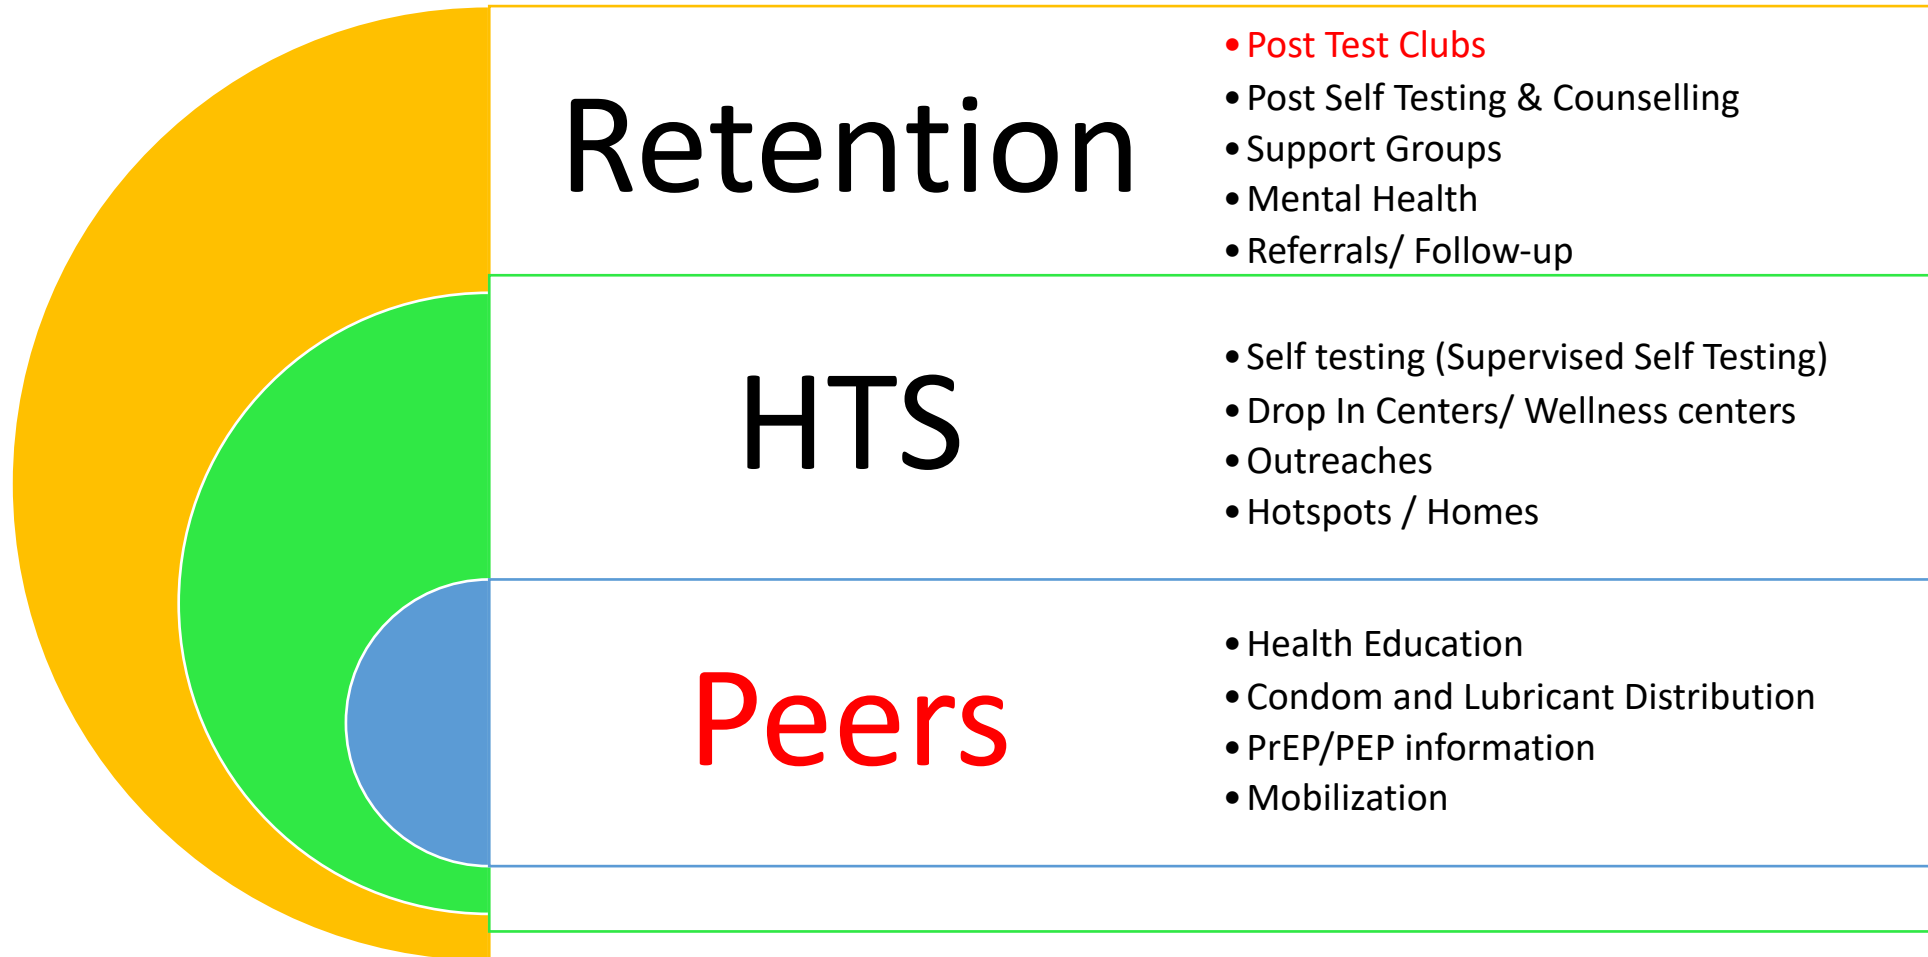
Retention

- Post Test Clubs
- Post Self Testing & Counselling
- Support Groups
- Mental Health
- Referrals/ Follow-up

HTS

- Self testing (Supervised Self Testing)
- Drop In Centers/ Wellness centers
- Outreaches
- Hotspots / Homes

Peers

- Health Education
- Condom and Lubricant Distribution
- PrEP/PEP information
- Mobilization